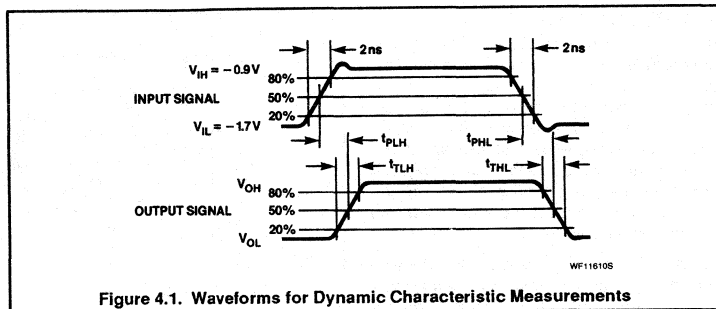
2ns

2ns

$V_{IH} = -0.9V$

80%

INPUT SIGNAL

50%

20%

$V_{IL} = -1.7V$

$t_{PLH}$

$t_{PHL}$

$t_{TLH}$

$t_{THL}$

$V_{OH}$

80%

OUTPUT SIGNAL

50%

20%

$V_{OL}$

WF11610S

Figure 4.1. Waveforms for Dynamic Characteristic Measurements